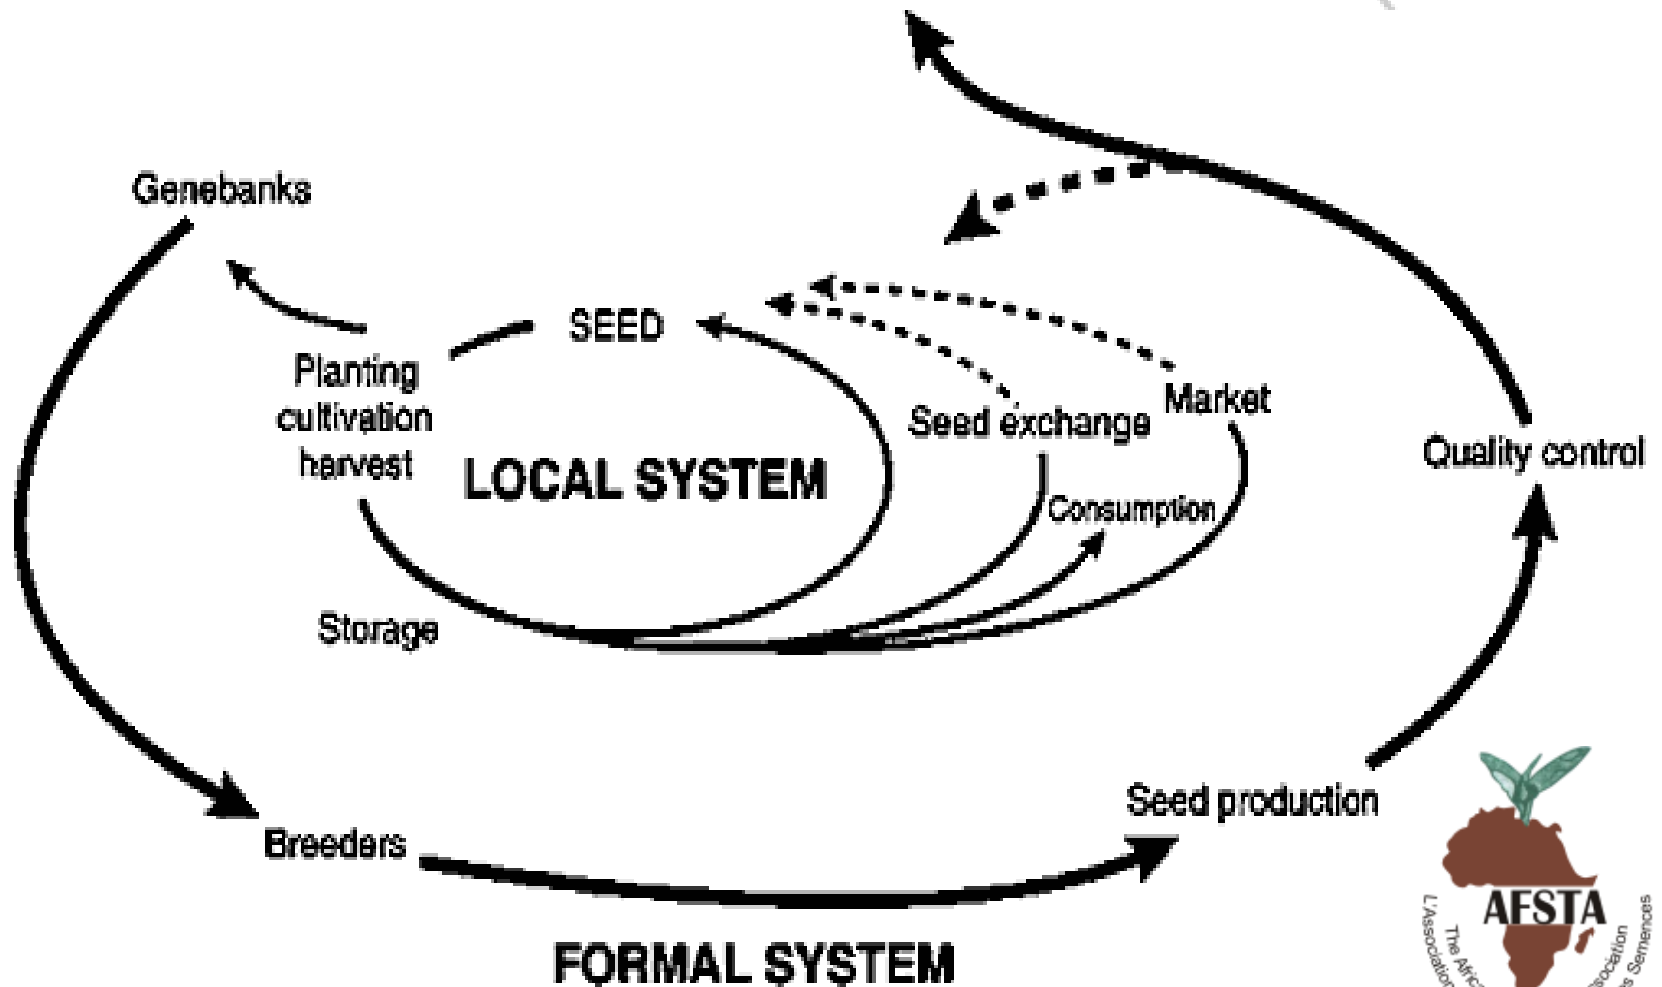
Genebanks

SEED

Planting cultivation harvest

LOCAL SYSTEM

Seed exchange

Market

Quality control

Consumption

Storage

Breeders

Seed production

FORMAL SYSTEM

AFSTA

L'Association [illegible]

The Afric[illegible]

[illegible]ociation

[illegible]s Semences